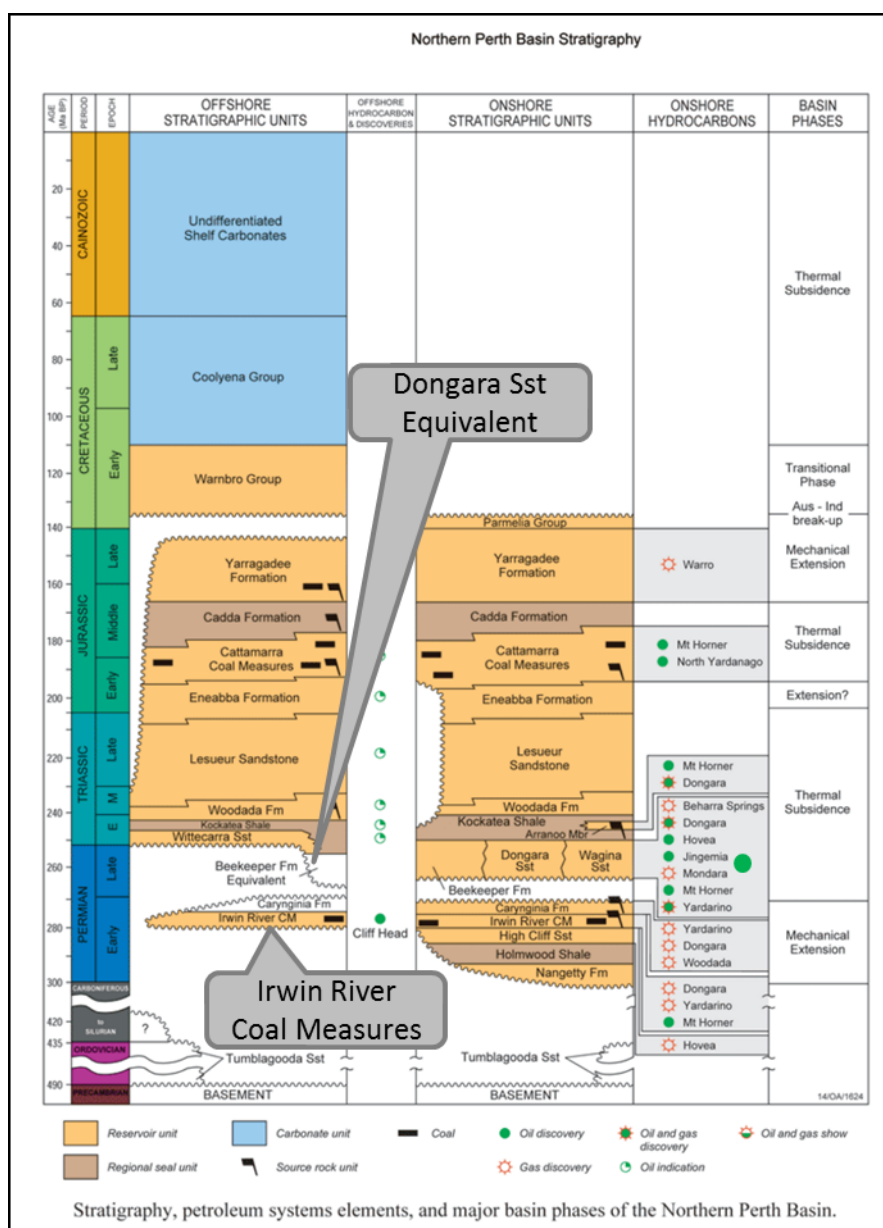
Northern Perth Basin Stratigraphy

AGE (Ma BP) | PERIOD | EPOCH | OFFSHORE STRATIGRAPHIC UNITS | OFFSHORE HYDROCARBON & DISCOVERIES | ONSHORE STRATIGRAPHIC UNITS | ONSHORE HYDROCARBONS | BASIN PHASES

20
40
60
80
100
120
140
160
180
200
220
240
260
280
300
420
435
490

CAINOZOIC
CRETACEOUS
Late
Early
JURASSIC
Late
Middle
Early
TRIASSIC
Late
M
E
PERMIAN
Late
Early
CARBONIFEROUS
to SILURIAN
ORDOVICIAN
PRECAMBRIAN

Undifferentiated Shelf Carbonates
Coolyena Group
Warnbro Group
Yarragadee Formation
Cadda Formation
Cattamarra Coal Measures
Eneabba Formation
Lesueur Sandstone
Woodada Fm
Kockatea Shale
Wittecarra Sst
Beekeeper Fm Equivalent
Irwin River CM
?
Tumblagooda Sst
BASEMENT

Cliff Head

Parmelia Group
Yarragadee Formation
Cadda Formation
Cattamarra Coal Measures
Eneabba Formation
Lesueur Sandstone
Woodada Fm
Kockatea Shale
Arranoo Mbr
Dongara Sst
Wagina Sst
Beekeeper Fm
Carynginia Fm
Irwin River CM
High Cliff Sst
Holmwood Shale
Nangetty Fm
Tumblagooda Sst
BASEMENT

Warro
Mt Horner
North Yardanago
Mt Horner
Dongara
Beharra Springs
Dongara
Hovea
Jingemia
Mondara
Mt Horner
Yardarino
Yardarino
Dongara
Woodada
Dongara
Yardarino
Mt Horner
Hovea

Thermal Subsidence
Transitional Phase
Aus - Ind break-up
Mechanical Extension
Thermal Subsidence
Extension?
Thermal Subsidence
Mechanical Extension

Dongara Sst Equivalent

Irwin River Coal Measures

14/OA/1624

Reservoir unit
Carbonate unit
Coal
Oil discovery
Oil and gas discovery
Oil and gas show
Regional seal unit
Source rock unit
Gas discovery
Oil indication

Stratigraphy, petroleum systems elements, and major basin phases of the Northern Perth Basin.